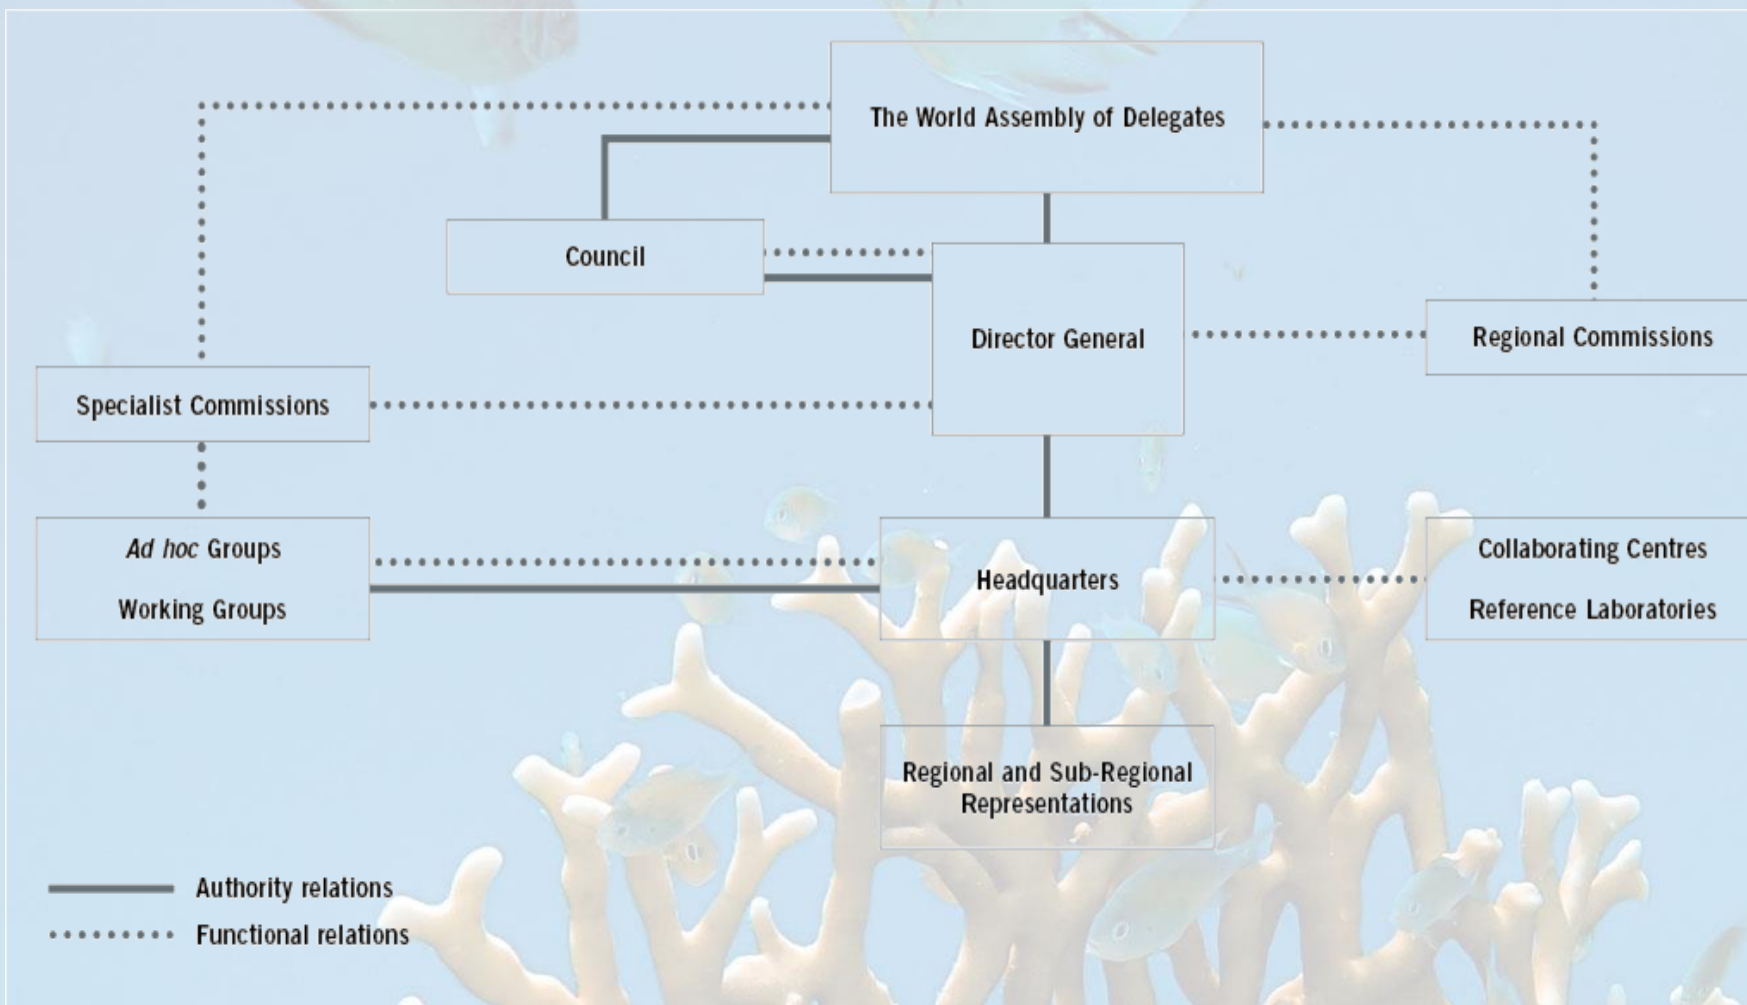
The World Assembly of Delegates

Council

Director General

Regional Commissions

Specialist Commissions

Ad hoc Groups

Working Groups

Headquarters

Collaborating Centres

Reference Laboratories

Regional and Sub-Regional Representations

Authority relations

Functional relations